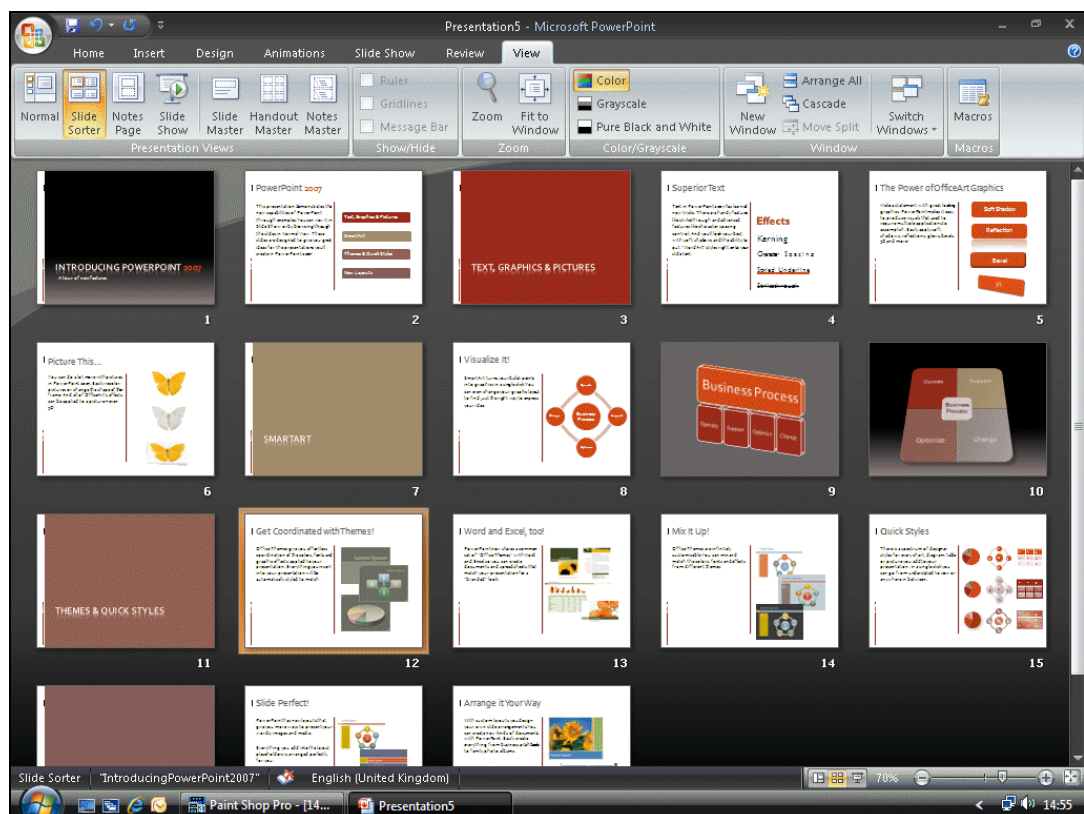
Presentation5 - Microsoft PowerPoint

Home Insert Design Animations Slide Show Review View

Normal
Slide Sorter
Notes Page
Slide Show
Slide Master
Handout Master
Notes Master
Presentation Views

Ruler
Gridlines
Message Bar
Show/Hide

Zoom
Fit to Window
Zoom

Color
Grayscale
Pure Black and White
Color/Grayscale

New Window
Arrange All
Cascade
Move Split
Switch Windows
Window

Macros
Macros

INTRODUCING POWERPOINT 2007
A tour of new features
1

PowerPoint 2007
Text, Graphics & Pictures
SmartArt
Themes & Quick Styles
New Layouts
2

TEXT, GRAPHICS & PICTURES
3

Superior Text
Effects
Kerning
Greater Spacing
Styled Underline
4

The Power of OfficeArt Graphics
Soft Shadow
Reflection
Bevel
3D
5

Picture This...
6

SMARTART
7

Visualize It!
8

Business Process
Operate
Support
Optimize
Change
9

Operate
Support
Business Process
Optimize
Change
10

THEMES & QUICK STYLES
11

Get Coordinated with Themes!
12

Word and Excel, too!
13

Mix It Up!
14

Quick Styles
15

Slide Perfect!

Arrange it Your Way

Slide Sorter "IntroducingPowerPoint2007" English (United Kingdom) 70%

Paint Shop Pro - [14...
Presentation5
14:55